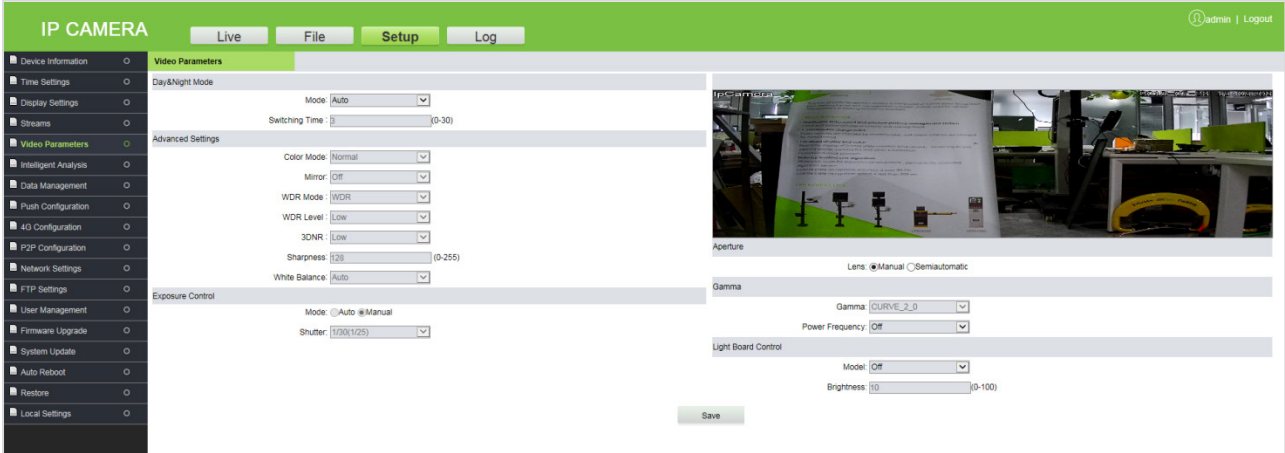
IP CAMERA

Live File Setup Log

admin | Logout

Device Information
Time Settings
Display Settings
Streams
Video Parameters
Intelligent Analysis
Data Management
Push Configuration
4G Configuration
P2P Configuration
Network Settings
FTP Settings
User Management
Firmware Upgrade
System Update
Auto Reboot
Restore
Local Settings

Video Parameters

Day&Night Mode

Mode: Auto

Switching Time: 3 (0-30)

Advanced Settings

Color Mode: Normal

Mirror: Off

WDR Mode: WDR

WDR Level: Low

3DNR: Low

Sharpness: 128 (0-255)

White Balance: Auto

Exposure Control

Mode: Auto Manual

Shutter: 1/30(1/25)

IpCamera

Aperture

Lens: Manual Semiautomatic

Gamma

Gamma: CURVE_2_0

Power Frequency: Off

Light Board Control

Model: Off

Brightness: 10 (0-100)

Save